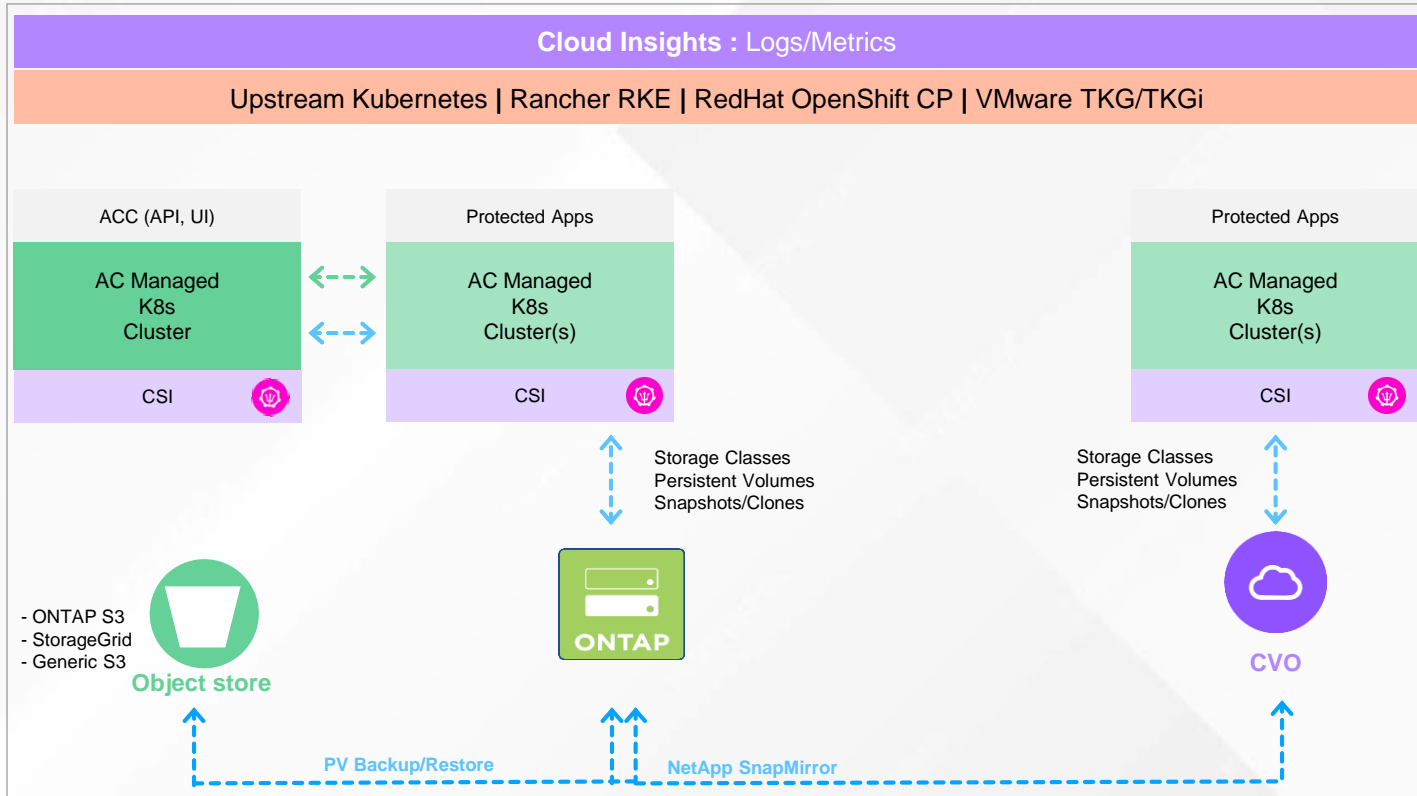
Cloud Insights : Logs/Metrics

Upstream Kubernetes | Rancher RKE | RedHat OpenShift CP | VMware TKG/TKGi

ACC (API, UI)

AC Managed K8s Cluster

CSI

Protected Apps

AC Managed K8s Cluster(s)

CSI

Protected Apps

AC Managed K8s Cluster(s)

CSI

Storage Classes
Persistent Volumes
Snapshots/Clones

Storage Classes
Persistent Volumes
Snapshots/Clones

- ONTAP S3
- StorageGrid
- Generic S3

Object store

ONTAP

CVO

PV Backup/Restore

NetApp SnapMirror